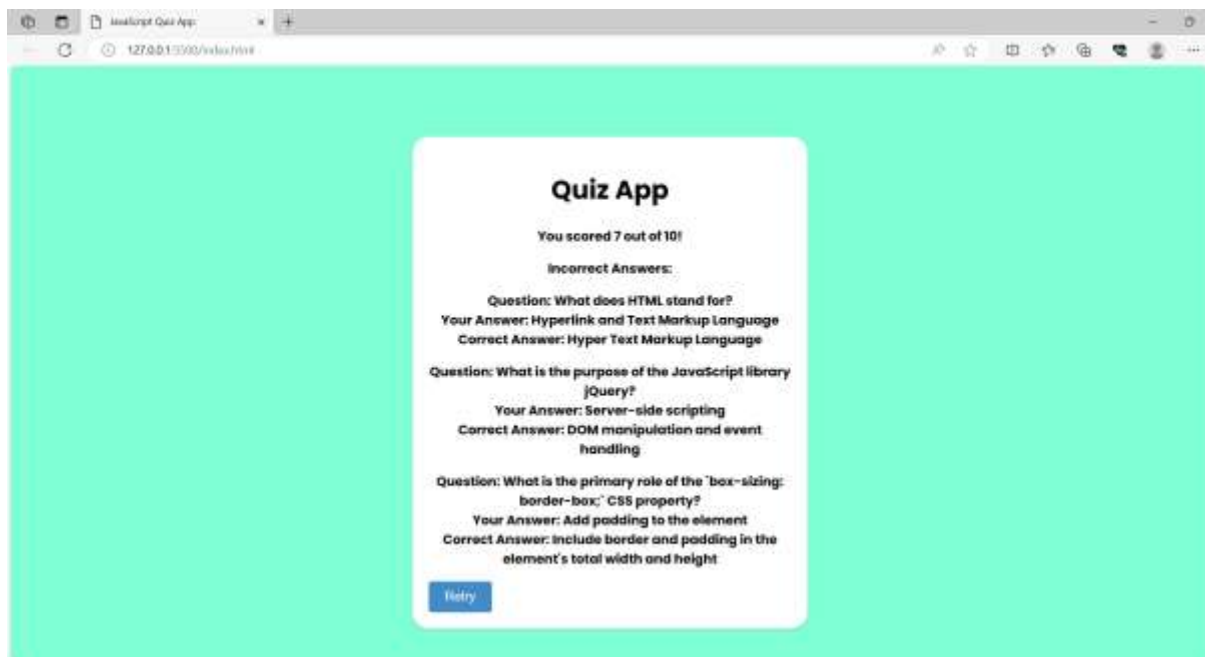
JavaScript Quiz App

127.0.0.1:5500/index.html

Quiz App

You scored 7 out of 10!

Incorrect Answers:

Question: What does HTML stand for?
Your Answer: Hyperlink and Text Markup Language
Correct Answer: Hyper Text Markup Language

Question: What is the purpose of the JavaScript library jQuery?
Your Answer: Server-side scripting
Correct Answer: DOM manipulation and event handling

Question: What is the primary role of the `box-sizing: border-box;` CSS property?
Your Answer: Add padding to the element
Correct Answer: Include border and padding in the element's total width and height

Retry